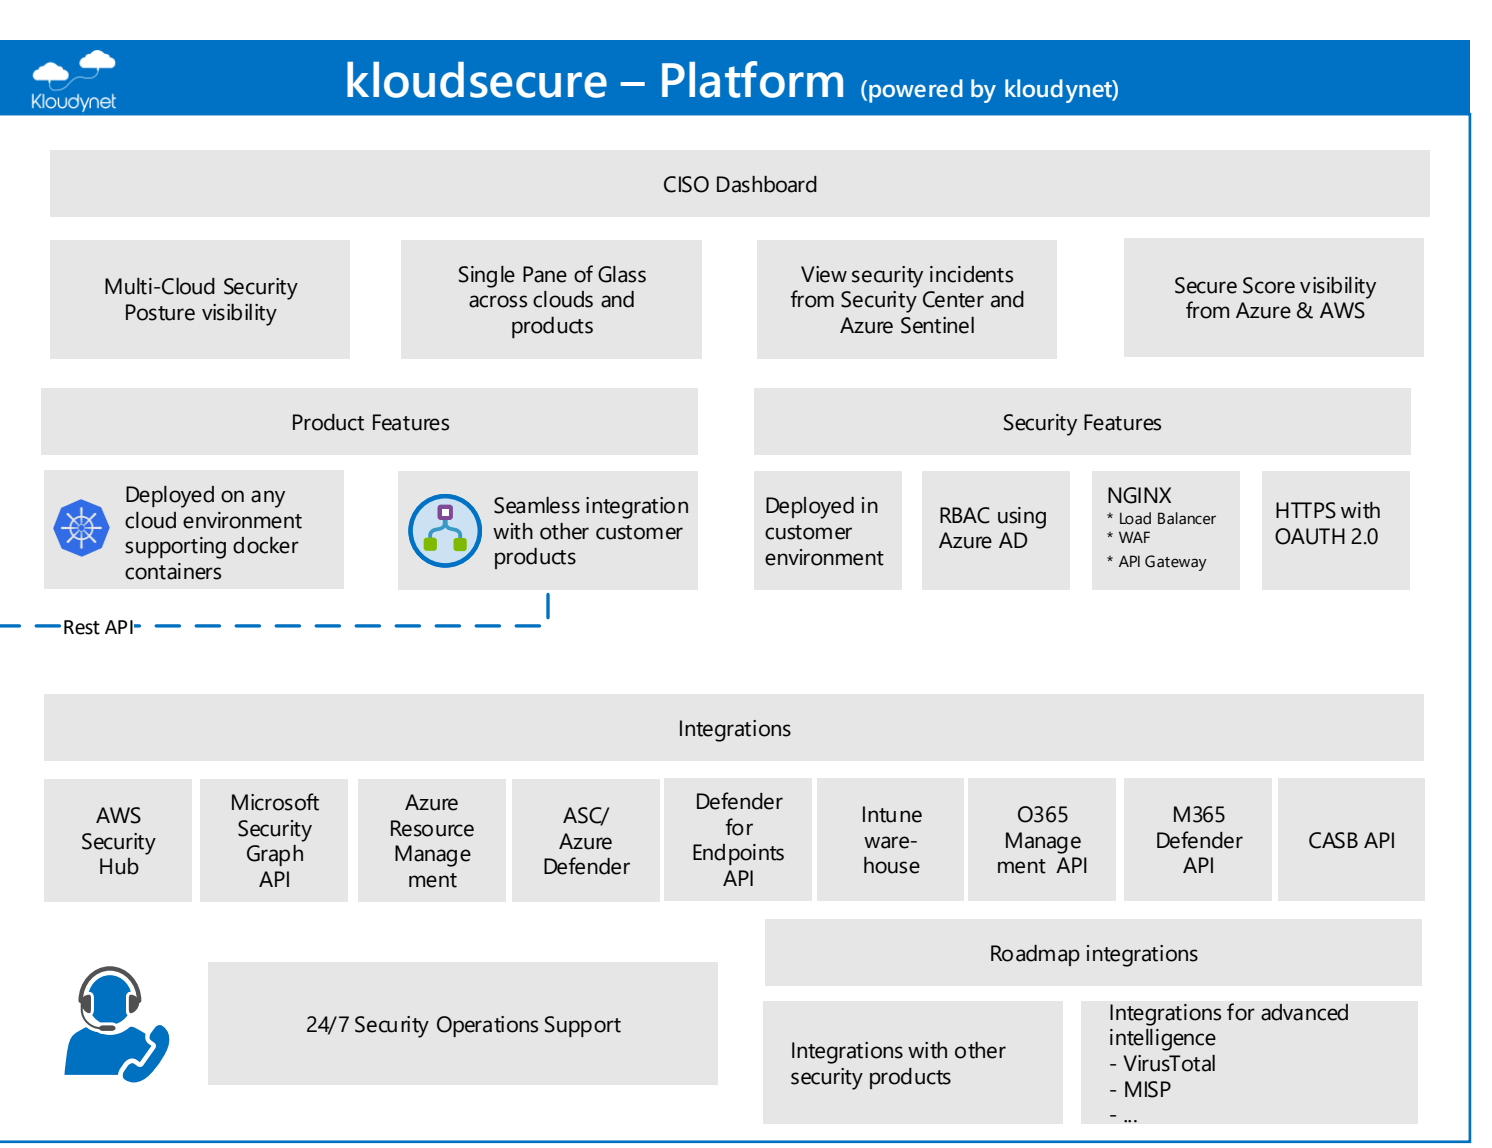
Kloudynet

kloudsecure – Platform (powered by kloudynet)

CISO Dashboard

Multi-Cloud Security Posture visibility

Single Pane of Glass across clouds and products

View security incidents from Security Center and Azure Sentinel

Secure Score visibility from Azure & AWS

Product Features

Security Features

Deployed on any cloud environment supporting docker containers

Seamless integration with other customer products

Deployed in customer environment

RBAC using Azure AD

NGINX
* Load Balancer
* WAF
* API Gateway

HTTPS with OAUTH 2.0

Rest API

Integrations

AWS Security Hub

Microsoft Security Graph API

Azure Resource Management

ASC/ Azure Defender

Defender for Endpoints API

Intune warehouse

O365 Management API

M365 Defender API

CASB API

Roadmap integrations

24/7 Security Operations Support

Integrations with other security products

Integrations for advanced intelligence
- VirusTotal
- MISP
- ...